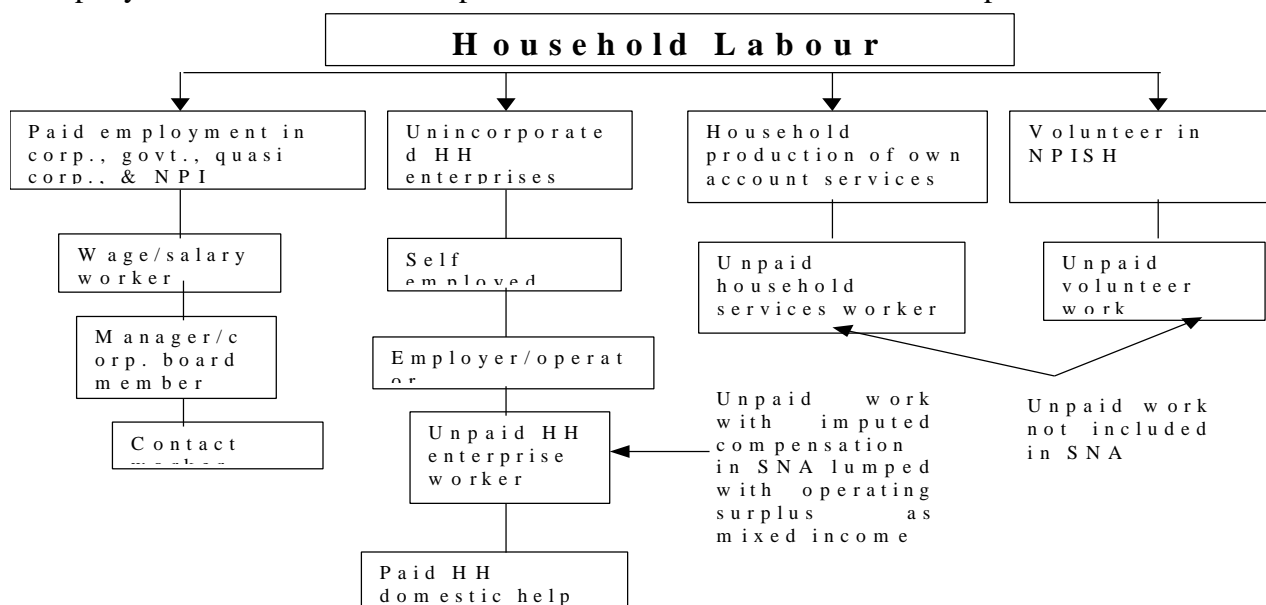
Household Labour

Paid employment in corp., govt., quasi corp., & NPI

Wage/salary worker

Manager/corp. board member

Contact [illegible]

Unincorporated HH enterprises

Self employed

Employer/operator

Unpaid HH enterprise worker

Paid HH domestic help

Household production of own account services

Unpaid household services worker

Volunteer in NPISH

Unpaid volunteer work

Unpaid work with imputed compensation in SNA lumped with operating surplus as mixed income

Unpaid work not included in SNA